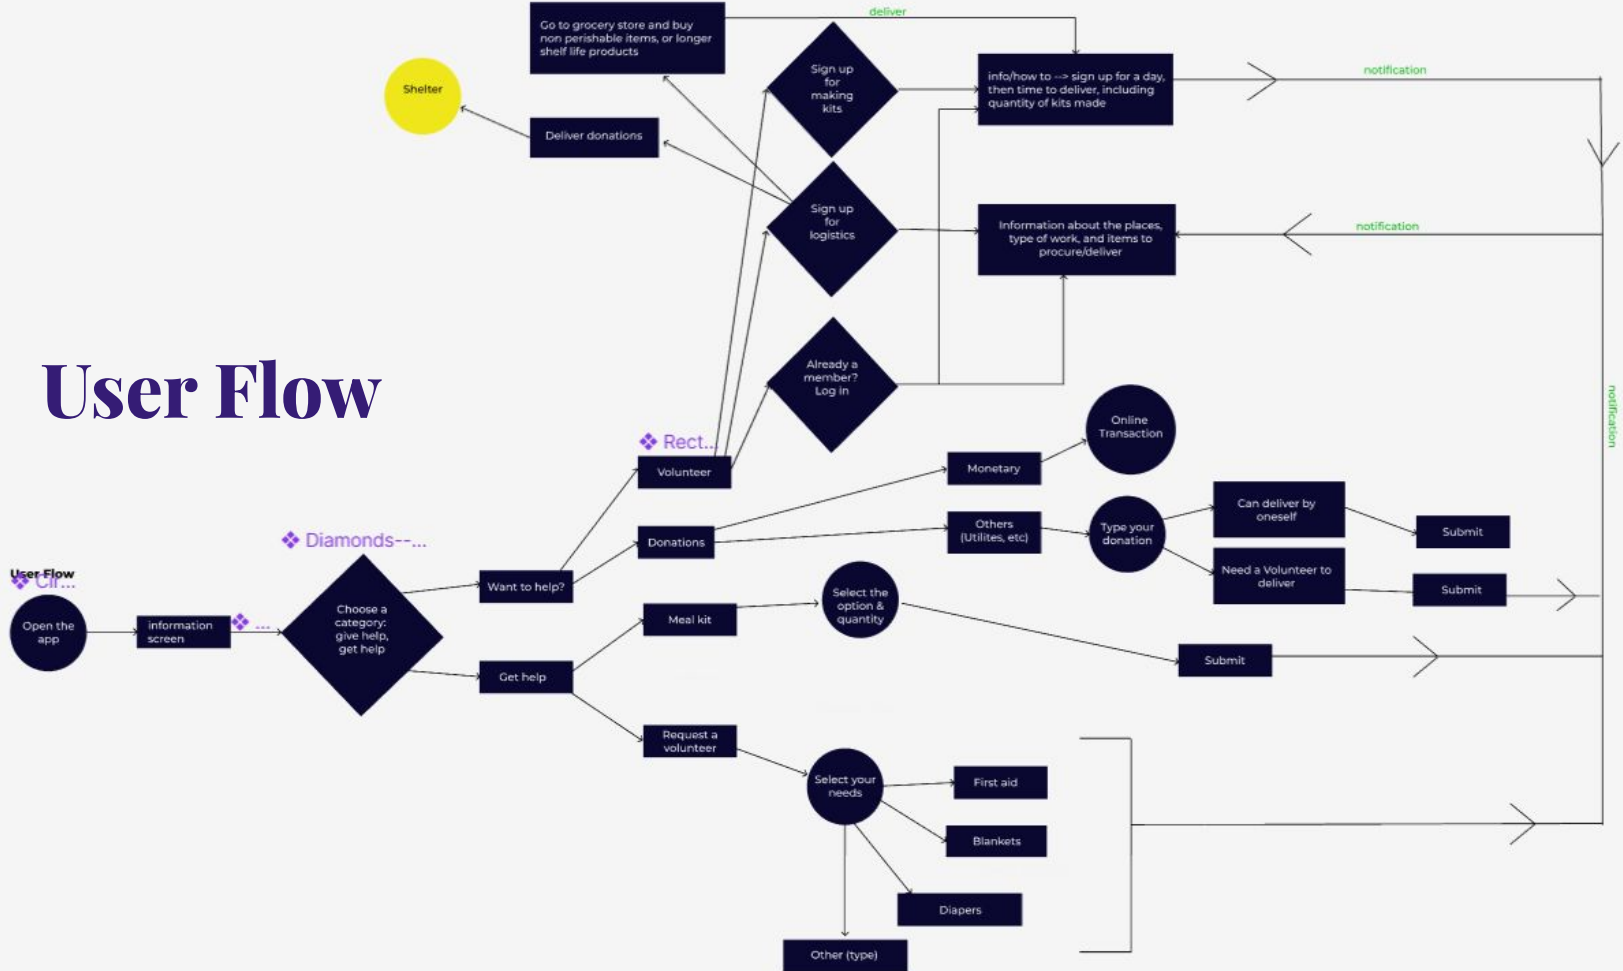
User Flow

User Flow

Cir...

Open the app

information screen

...

Diamonds--...

Choose a category: give help, get help

Want to help?

Get help

Rect...

Volunteer

Donations

Meal kit

Request a volunteer

Sign up for making kits

Sign up for logistics

Already a member? Log in

Go to grocery store and buy non perishable items, or longer shelf life products

deliver

Shelter

Deliver donations

info/how to --> sign up for a day, then time to deliver, including quantity of kits made

notification

Information about the places, type of work, and items to procure/deliver

notification

notification

Monetary

Online Transaction

Others (Utilites, etc)

Type your donation

Can deliver by oneself

Submit

Need a Volunteer to deliver

Submit

Select the option & quantity

Submit

Select your needs

First aid

Blankets

Diapers

Other (type)